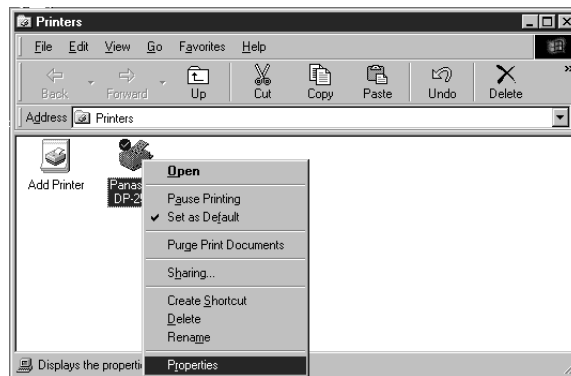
Printers

File Edit View Go Favorites Help

Back Forward Up Cut Copy Paste Undo Delete

Address Printers

Add Printer

Panas DP-2

Open
Pause Printing
Set as Default
Purge Print Documents
Sharing...
Create Shortcut
Delete
Rename
Properties

Displays the properti